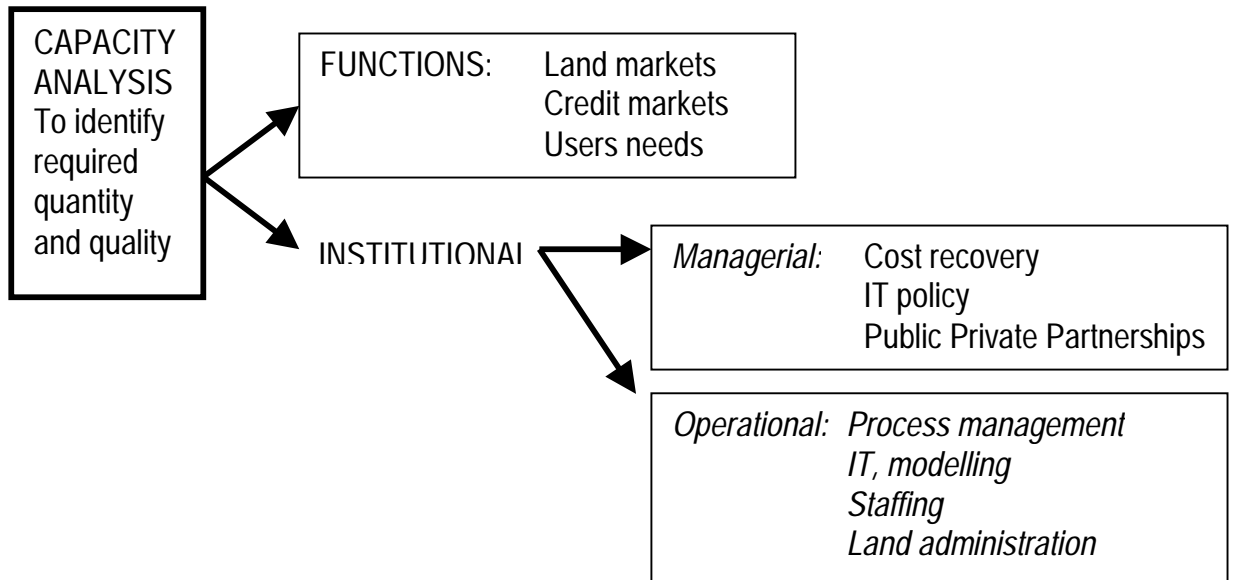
CAPACITY ANALYSIS To identify required quantity and quality

FUNCTIONS: Land markets
Credit markets
Users needs

INSTITUTIONAL

Managerial: Cost recovery
IT policy
Public Private Partnerships

Operational: Process management
IT, modelling
Staffing
Land administration